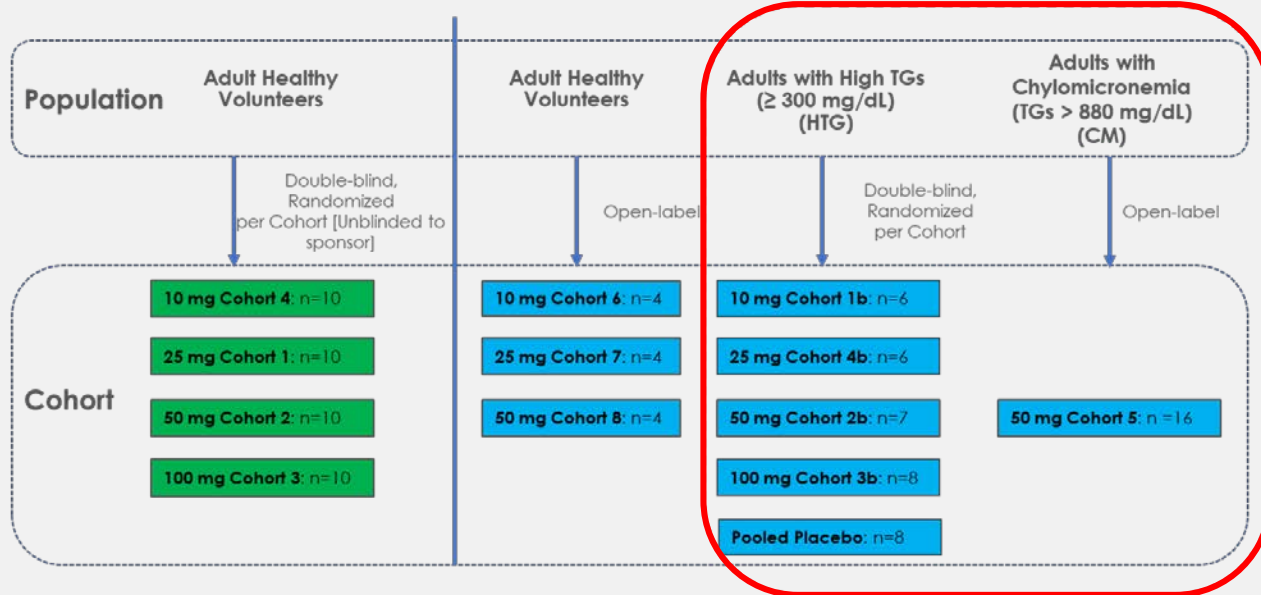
Population

Adult Healthy Volunteers

Adult Healthy Volunteers

Adults with High TGs (≥ 300 mg/dL) (HTG)

Adults with Chylomicronemia (TGs > 880 mg/dL) (CM)

Double-blind, Randomized per Cohort [Unblinded to sponsor]

Open-label

Double-blind, Randomized per Cohort

Open-label

Cohort

10 mg Cohort 4: n=10

25 mg Cohort 1: n=10

50 mg Cohort 2: n=10

100 mg Cohort 3: n=10

10 mg Cohort 6: n=4

25 mg Cohort 7: n=4

50 mg Cohort 8: n=4

10 mg Cohort 1b: n=6

25 mg Cohort 4b: n=6

50 mg Cohort 2b: n=7

100 mg Cohort 3b: n=8

Pooled Placebo: n=8

50 mg Cohort 5: n =16